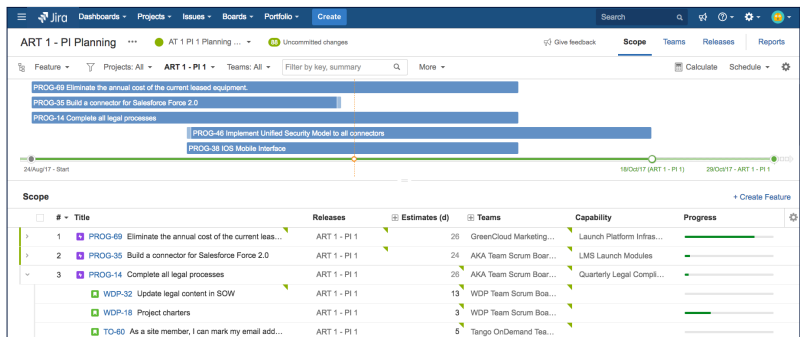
Jira Dashboards Projects Issues Boards Portfolio Create Search

ART 1 - PI Planning ··· AT 1 PI 1 Planning ... 86 Uncommitted changes Give feedback Scope Teams Releases Reports

Feature Projects: All ART 1 - PI 1 Teams: All Filter by key, summary More Calculate Schedule

PROG-69 Eliminate the annual cost of the current leased equipment.
PROG-35 Build a connector for Salesforce Force 2.0
PROG-14 Complete all legal processes
PROG-46 Implement Unified Security Model to all connectors
PROG-38 IOS Mobile Interface

24/Aug/17 - Start 18/Oct/17 (ART 1 - PI 1) 29/Oct/17 (ART 1 - PI 1)

Scope + Create Feature

| # | Title | Releases | Estimates (d) | Teams | Capability | Progress |
|---|---|---|---|---|---|---|
| 1 | PROG-69 Eliminate the annual cost of the current leas... | ART 1 - PI 1 | 26 | GreenCloud Marketing... | Launch Platform Infras... | |
| 2 | PROG-35 Build a connector for Salesforce Force 2.0 | ART 1 - PI 1 | 24 | AKA Team Scrum Boar... | LMS Launch Modules | |
| 3 | PROG-14 Complete all legal processes | ART 1 - PI 1 | 26 | AKA Team Scrum Boar... | Quarterly Legal Compli... | |
| | WDP-32 Update legal content in SOW | ART 1 - PI 1 | 13 | WDP Team Scrum Boa... | | |
| | WDP-18 Project charters | ART 1 - PI 1 | 3 | WDP Team Scrum Boa... | | |
| | TO-60 As a site member, I can mark my email add... | ART 1 - PI 1 | 5 | Tango OnDemand Tea... | | |